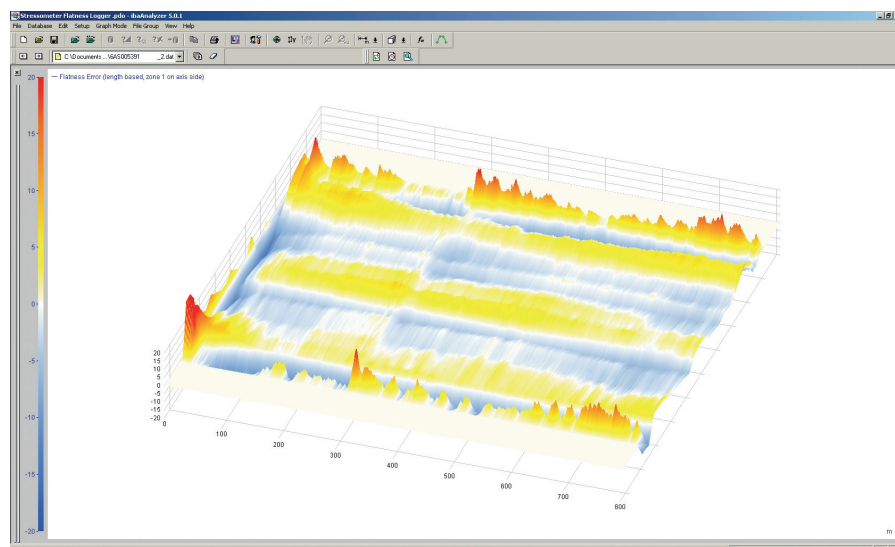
Stressometer Flatness Logger .pdo - ibaAnalyzer 5.0.1
File Database Edit Setup Graph Mode File Group View Help
C:\Documents ...\6AS005391 _2.dat
— Flatness Error (length based, zone 1 on axis side)
20
15
10
5
0
-5
-10
-15
-20
20
15
10
5
0
-5
-10
-15
-20
0
100
200
300
400
500
600
700
800
m